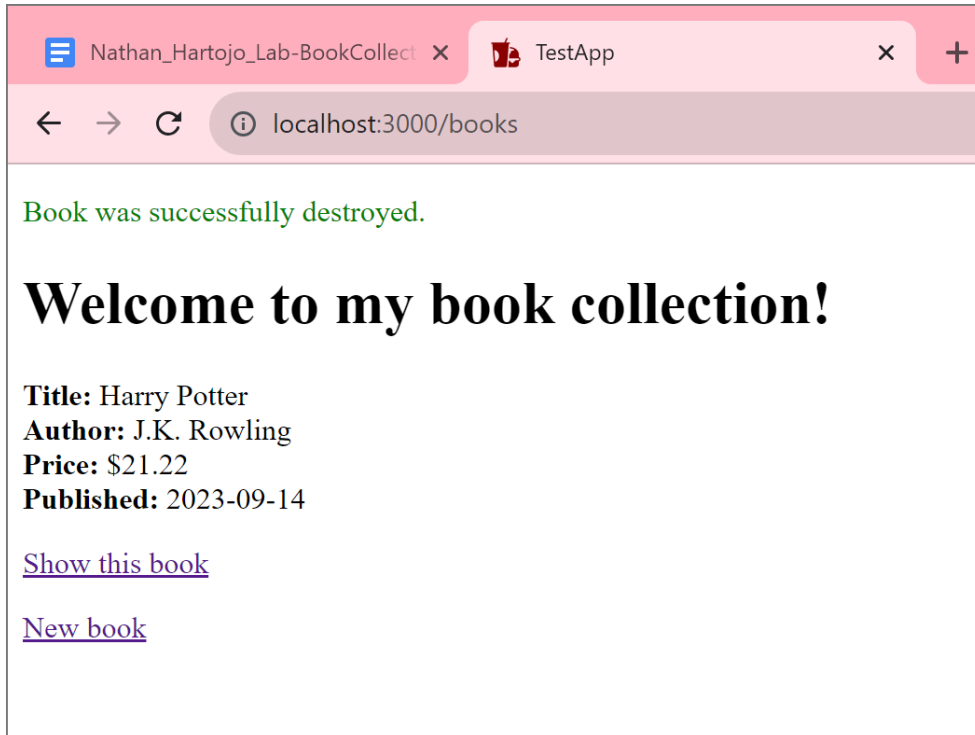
Nathan_Hartojo_Lab-BookCollect
TestApp

localhost:3000/books

Book was successfully destroyed.

Welcome to my book collection!

**Title:** Harry Potter
**Author:** J.K. Rowling
**Price:** $21.22
**Published:** 2023-09-14

Show this book

New book